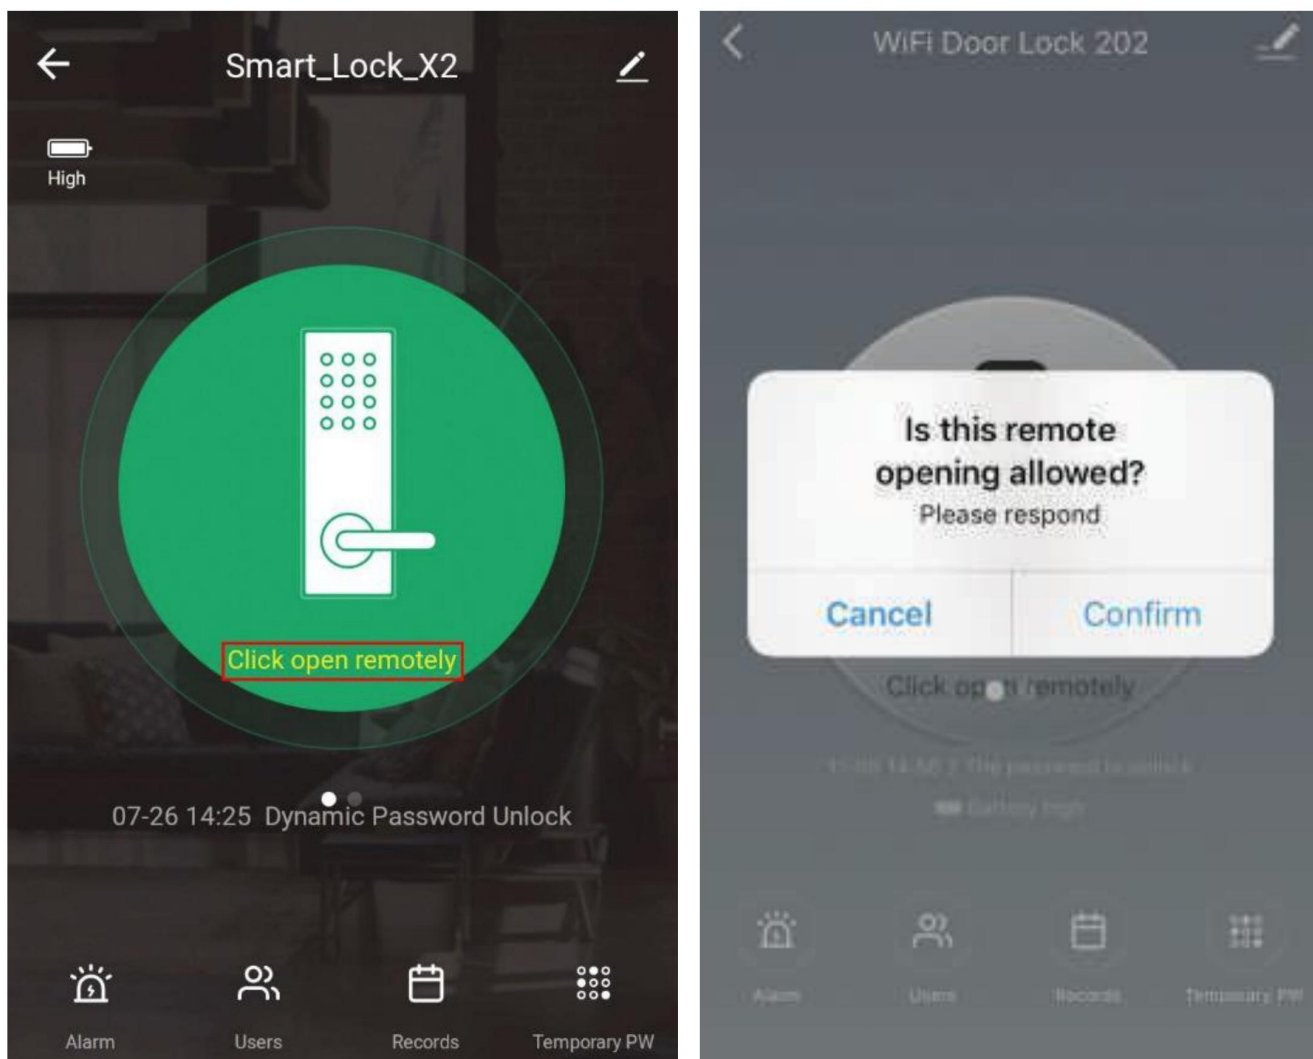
Smart_Lock_X2

High

Click open remotely

07-26 14:25 Dynamic Password Unlock

Alarm

Users

Records

Temporary PW

WiFi Door Lock 202

Is this remote opening allowed?

Please respond

Cancel

Confirm

Click op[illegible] remotely

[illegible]

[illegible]

Alarm

Users

Records

Temporary PW